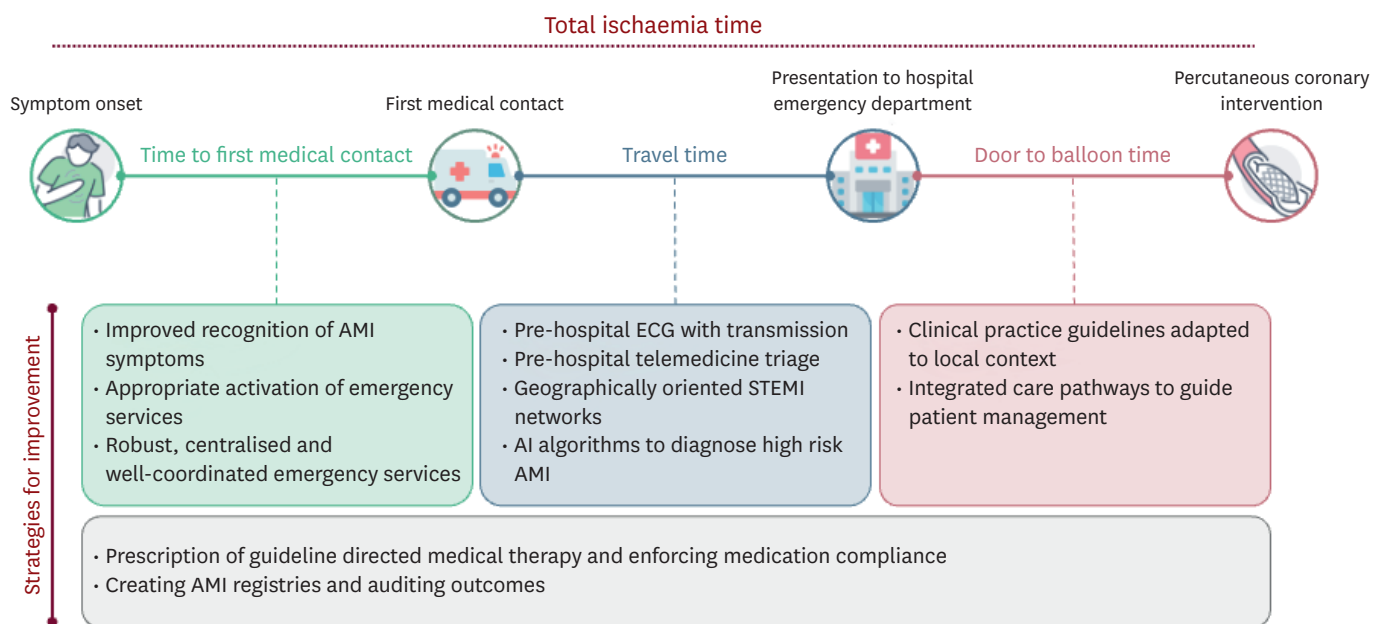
Total ischaemia time

Symptom onset

First medical contact

Presentation to hospital emergency department

Percutaneous coronary intervention

Time to first medical contact

Travel time

Door to balloon time

Strategies for improvement

• Improved recognition of AMI symptoms
• Appropriate activation of emergency services
• Robust, centralised and well-coordinated emergency services

• Pre-hospital ECG with transmission
• Pre-hospital telemedicine triage
• Geographically oriented STEMI networks
• AI algorithms to diagnose high risk AMI

• Clinical practice guidelines adapted to local context
• Integrated care pathways to guide patient management

• Prescription of guideline directed medical therapy and enforcing medication compliance
• Creating AMI registries and auditing outcomes